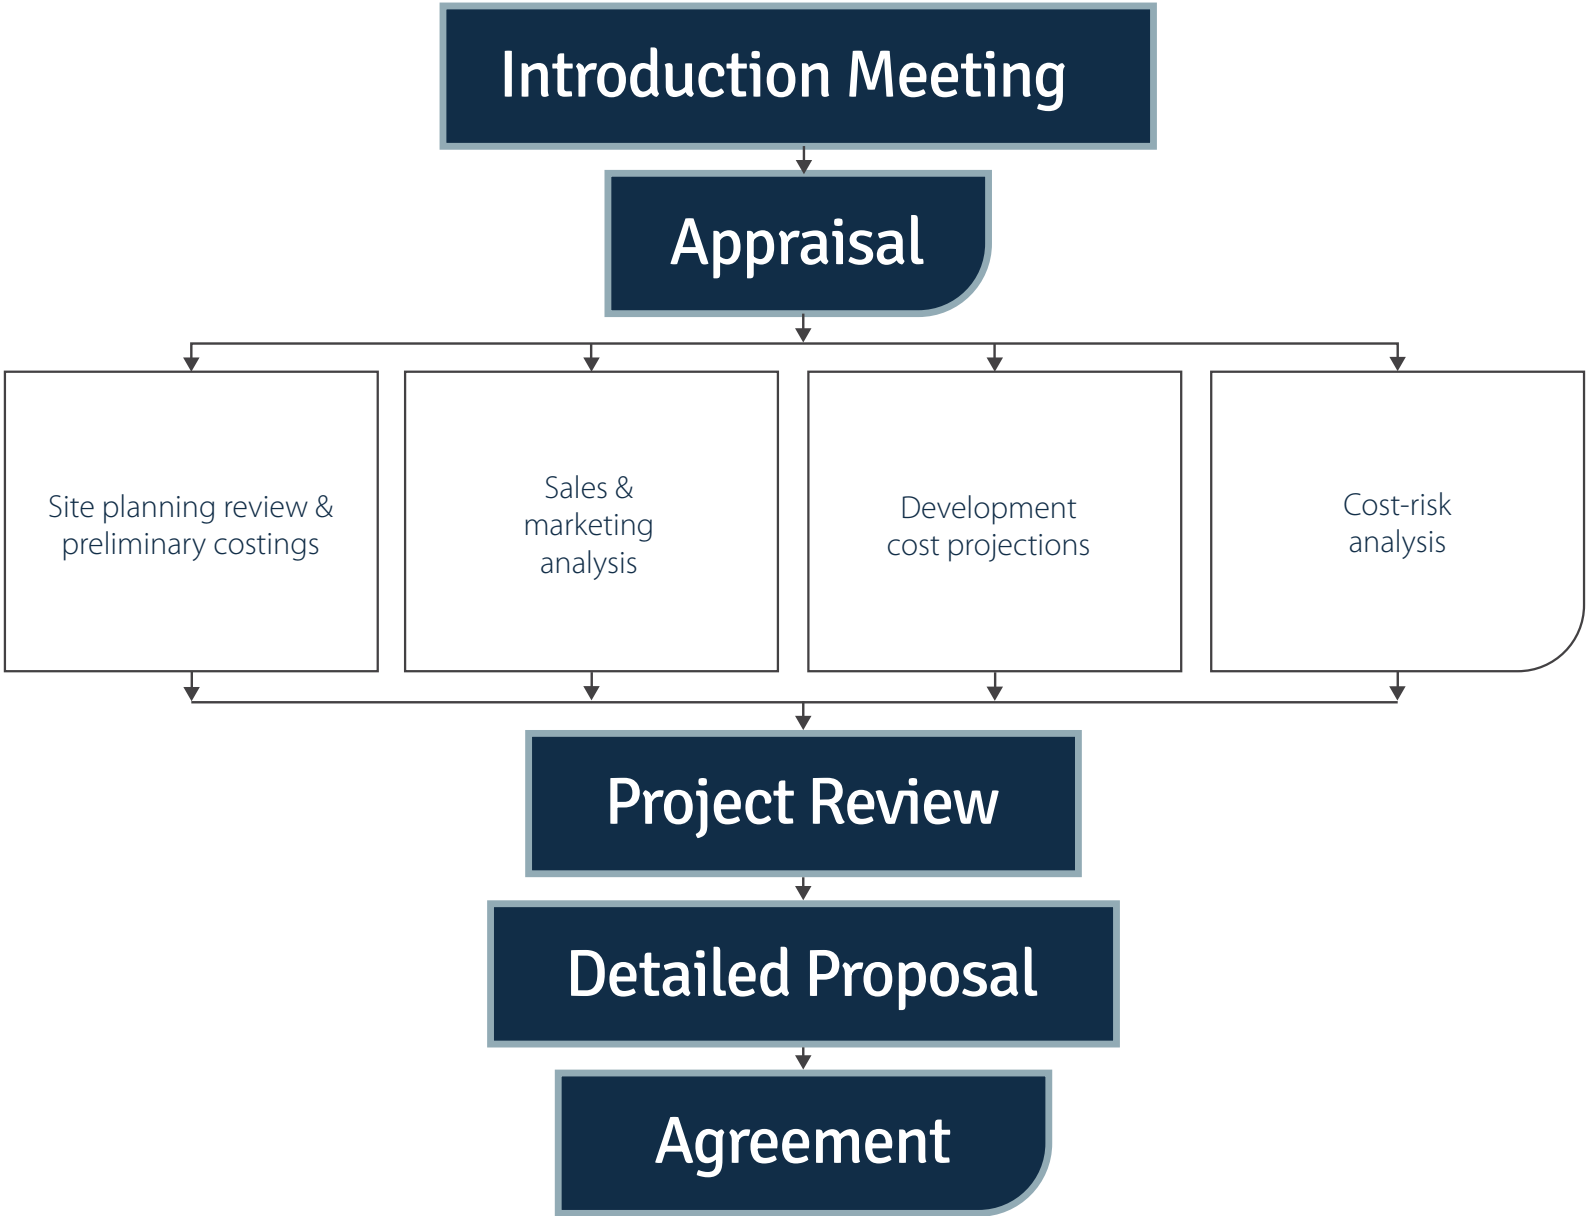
Introduction Meeting

Appraisal

Site planning review & preliminary costings

Sales & marketing analysis

Development cost projections

Cost-risk analysis

Project Review

Detailed Proposal

Agreement